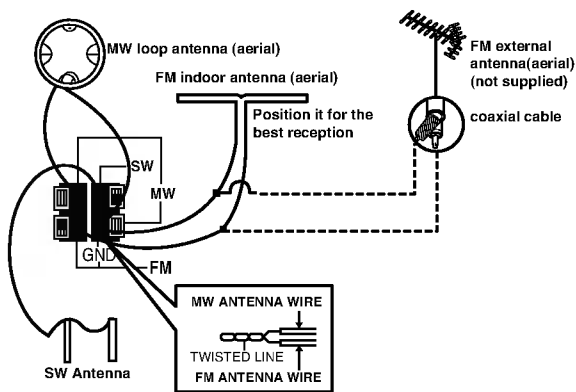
MW loop antenna (aerial)

FM indoor antenna (aerial)

Position it for the best reception

FM external antenna(aerial) (not supplied)

coaxial cable

SW

MW

GND

FM

MW ANTENNA WIRE

TWISTED LINE

FM ANTENNA WIRE

SW Antenna